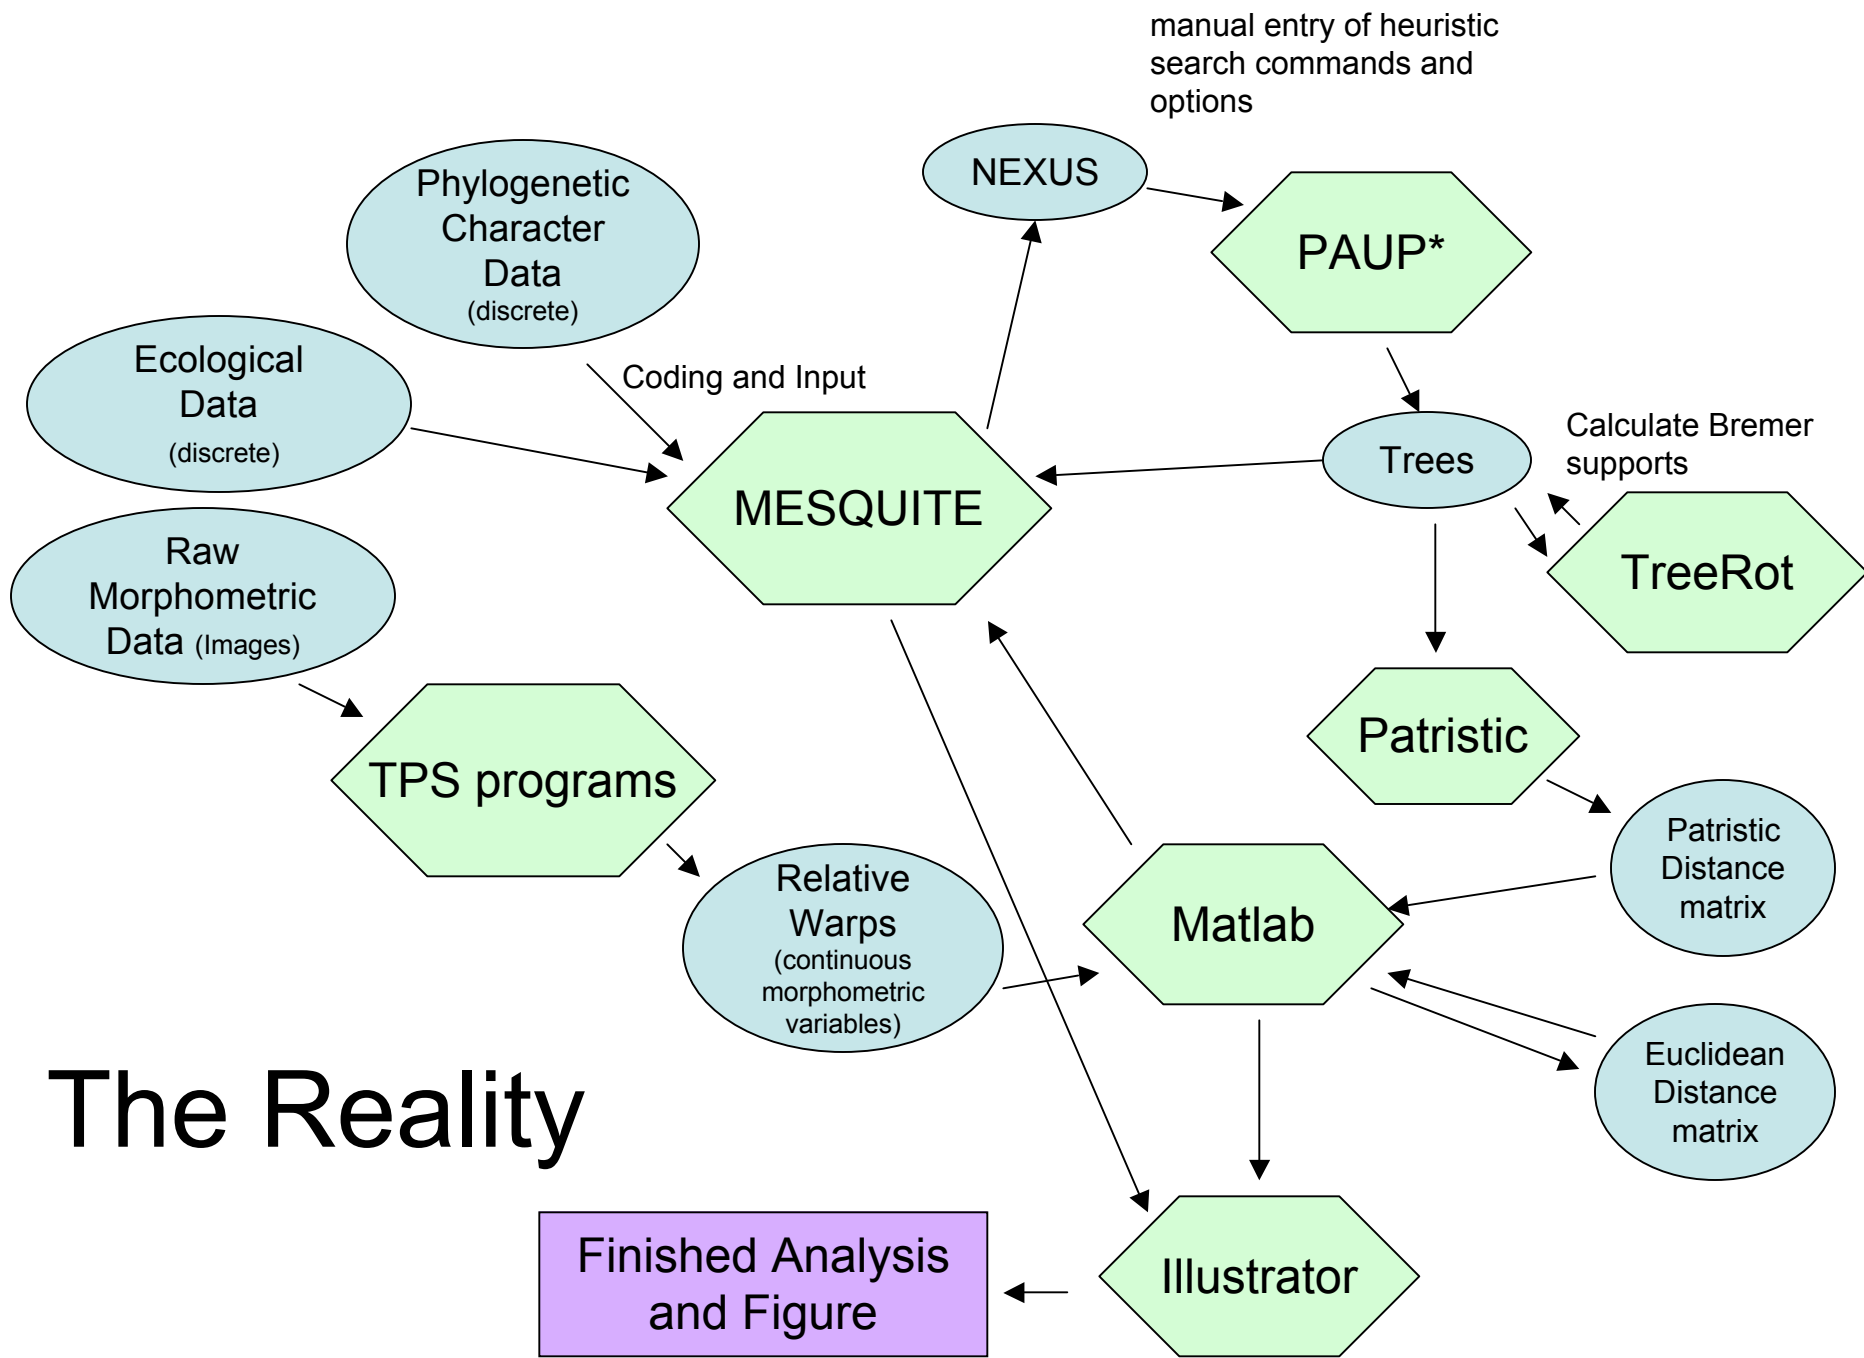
manual entry of heuristic search commands and options

NEXUS

PAUP*

Phylogenetic Character Data (discrete)

Ecological Data (discrete)

Coding and Input

MESQUITE

Trees

Calculate Bremer supports

TreeRot

Raw Morphometric Data (Images)

TPS programs

Patristic

Patristic Distance matrix

Relative Warps (continuous morphometric variables)

Matlab

Euclidean Distance matrix

The Reality

Finished Analysis and Figure

Illustrator